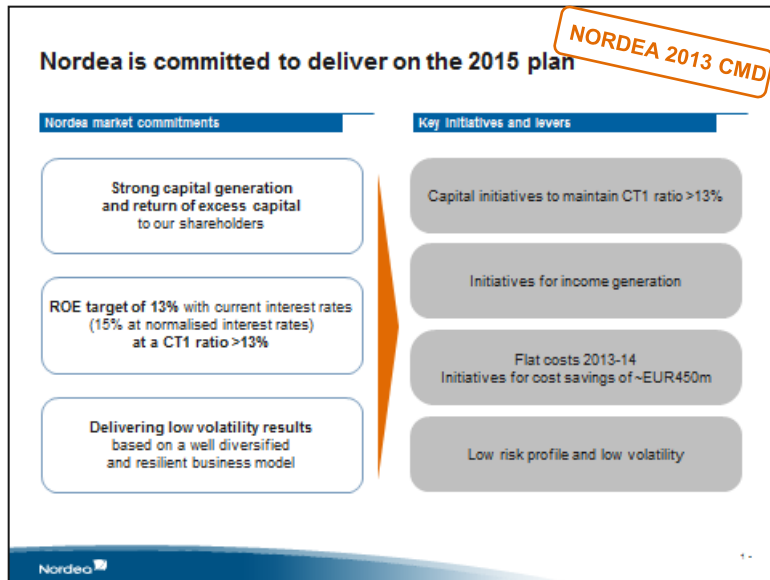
Nordea is committed to deliver on the 2015 plan

NORDEA 2013 CMD

Nordea market commitments

Strong capital generation and return of excess capital to our shareholders

ROE target of 13% with current interest rates (15% at normalised interest rates) at a CT1 ratio >13%

Delivering low volatility results based on a well diversified and resilient business model

Key initiatives and levers

Capital initiatives to maintain CT1 ratio >13%

Initiatives for income generation

Flat costs 2013-14
Initiatives for cost savings of ~EUR450m

Low risk profile and low volatility

Nordea

1 -